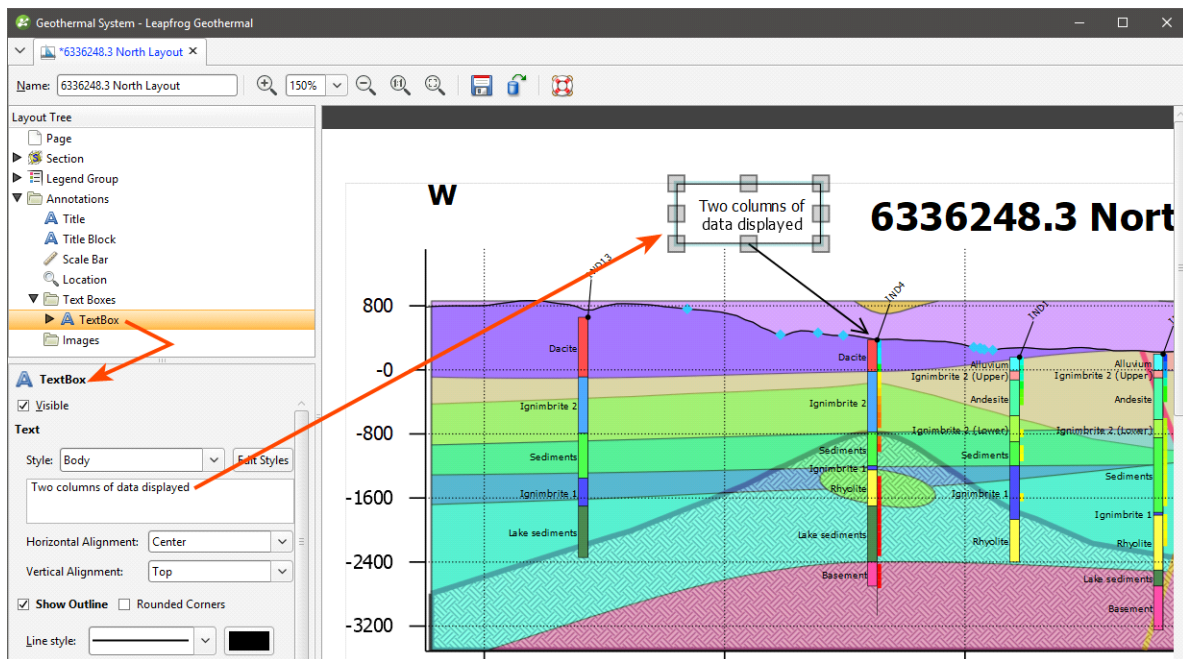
Geothermal System - Leapfrog Geothermal

*6336248.3 North Layout

Name: 6336248.3 North Layout 150%

Layout Tree
Page
Section
Legend Group
Annotations
Title
Title Block
Scale Bar
Location
Text Boxes
TextBox
Images

TextBox
Visible
Text
Style: Body Edit Styles
Two columns of data displayed
Horizontal Alignment: Center
Vertical Alignment: Top
Show Outline Rounded Corners
Line style:

W
Two columns of data displayed
6336248.3 Nort

IND13
IND4
IND1

800
-0
-800
-1600
-2400
-3200

Dacite
Ignimbrite 2
Sediments
Ignimbrite 1
Lake sediments
Dacite
Ignimbrite 2
Sediments
Ignimbrite 1
Rhyolite
Lake sediments
Basement
Alluvium
Ignimbrite 2 (Upper)
Andesite
Ignimbrite 2 (Lower)
Sediments
Ignimbrite 1
Rhyolite
Alluvium
Ignimbrite 2 (Upper)
Andesite
Ignimbrite 2 (Lower)
Sediments
Ignimbrite 1
Rhyolite
Lake sediments
Basement